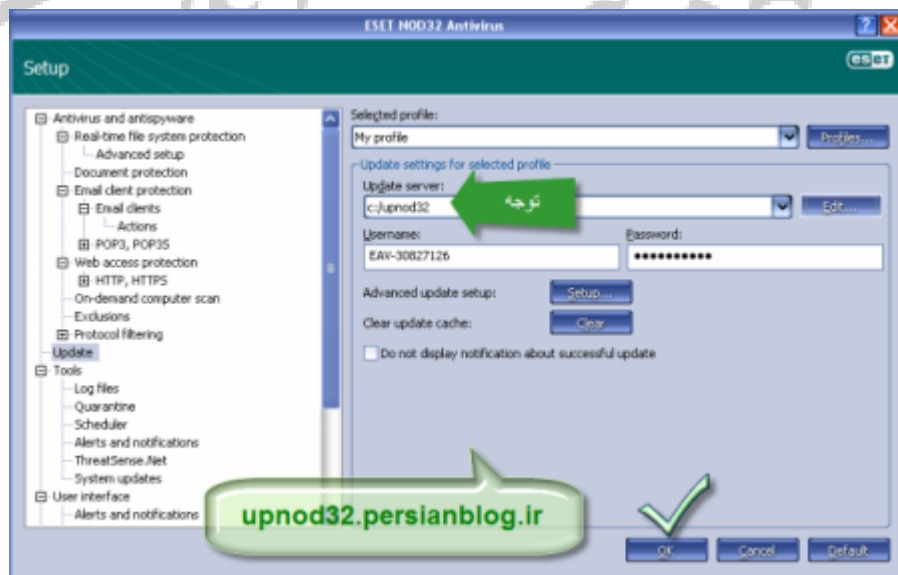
ESET NOD32 Antivirus

Setup

eset

Antivirus and antispyware
Real-time file system protection
Advanced setup
Document protection
Email client protection
Email clients
Actions
POP3, POP3S
Web access protection
HTTP, HTTPS
On-demand computer scan
Exclusions
Protocol filtering
Update
Tools
Log files
Quarantine
Scheduler
Alerts and notifications
ThreatSense.Net
System updates
User interface
Alerts and notifications

Selected profile:
My profile
Profiles...
Update settings for selected profile
Update server:
c:/upnod32
توجه
Edit...
Username:
EAV-30827126
Password:
•••••••••••
Advanced update setup:
Setup...
Clear update cache:
Clear
Do not display notification about successful update

upnod32.persianblog.ir

OK
Cancel
Default